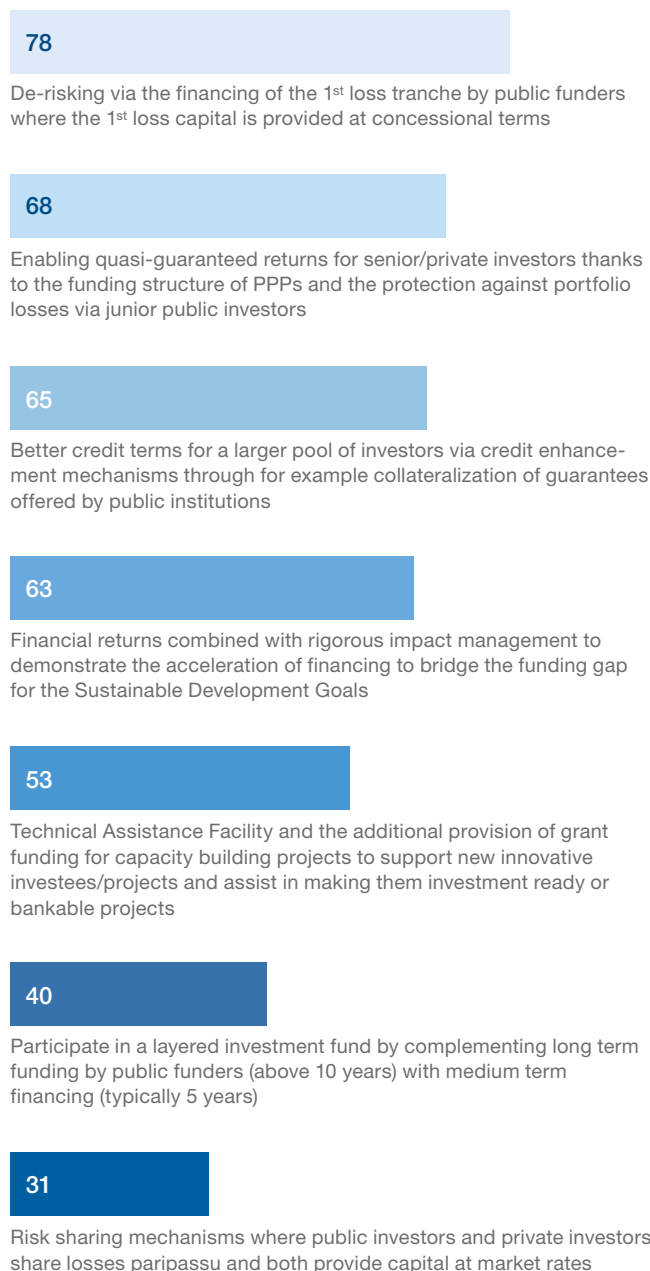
78

De-risking via the financing of the 1st loss tranche by public funders where the 1st loss capital is provided at concessional terms

68

Enabling quasi-guaranteed returns for senior/private investors thanks to the funding structure of PPPs and the protection against portfolio losses via junior public investors

65

Better credit terms for a larger pool of investors via credit enhancement mechanisms through for example collateralization of guarantees offered by public institutions

63

Financial returns combined with rigorous impact management to demonstrate the acceleration of financing to bridge the funding gap for the Sustainable Development Goals

53

Technical Assistance Facility and the additional provision of grant funding for capacity building projects to support new innovative investees/projects and assist in making them investment ready or bankable projects

40

Participate in a layered investment fund by complementing long term funding by public funders (above 10 years) with medium term financing (typically 5 years)

31

Risk sharing mechanisms where public investors and private investors share losses paripassu and both provide capital at market rates